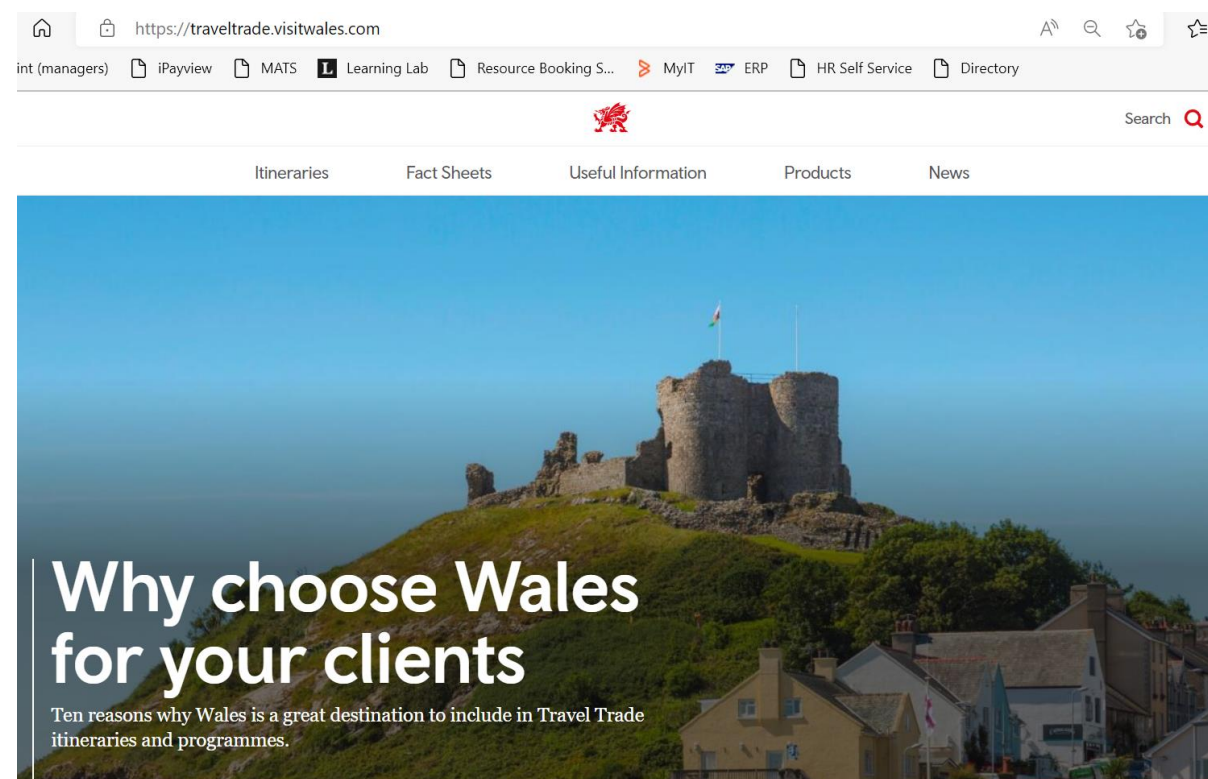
https://traveltrade.visitwales.com

int (managers) iPayview MATS Learning Lab Resource Booking S... MyIT ERP HR Self Service Directory

Search

Itineraries Fact Sheets Useful Information Products News

Why choose Wales for your clients

Ten reasons why Wales is a great destination to include in Travel Trade itineraries and programmes.